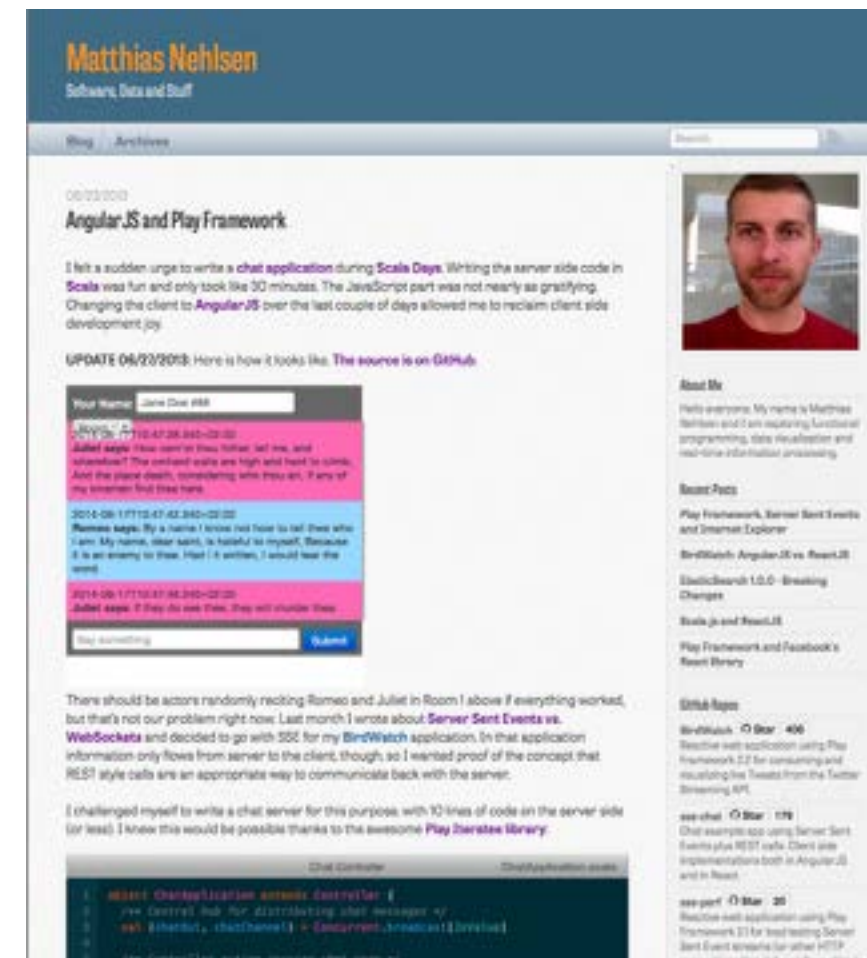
Matthias Nehlsen

Software, Data and Stuff

Blog Archives

Search

06/23/2013

Angular JS and Play Framework

I felt a sudden urge to write a chat application during Scala Days. Writing the server side code in Scala was fun and only took like 30 minutes. The JavaScript part was not nearly as gratifying. Changing the client to AngularJS over the last couple of days allowed me to reclaim client side development joy.

UPDATE 06/22/2013: Here is how it looks like. The source is on GitHub.

Your Name: Jane Doe #88

Room 1

2014-06-17T10:47:26.840+02:00
Juliet says: How cam'st thou hither, tell me, and wherefore? The orchard walls are high and hard to climb, And the place death, considering who thou art, If any of my kinsmen find thee here.

2014-06-17T10:47:42.840+02:00
Romeo says: By a name I know not how to tell thee who I am: My name, dear saint, is hateful to myself, Because it is an enemy to thee. Had I it written, I would tear the word.

2014-06-17T10:47:56.840+02:00
Juliet says: If they do see thee, they will murder thee.

Say something

Submit

There should be actors randomly reciting Romeo and Juliet in Room 1 above if everything worked, but that's not our problem right now. Last month I wrote about Server Sent Events vs. WebSockets and decided to go with SSE for my BirdWatch application. In that application information only flows from server to the client, though, so I wanted proof of the concept that REST style calls are an appropriate way to communicate back with the server.

I challenged myself to write a chat server for this purpose, with 10 lines of code on the server side (or less). I knew this would be possible thanks to the awesome Play Iteratee library.

Chat Controller

ChatApplication.scala

1 object ChatApplication extends Controller {
2 /** Central hub for distributing chat messages */
3 val (chatOut, chatChannel) = Concurrent.broadcast[JsValue]

About Me

Hello everyone. My name is Matthias Nehlsen and I am exploring functional programming, data visualization and real-time information processing.

Recent Posts

Play Framework, Server Sent Events and Internet Explorer

BirdWatch: AngularJS vs. ReactJS

ElasticSearch 1.0.0 - Breaking Changes

Scala.js and ReactJS

Play Framework and Facebook's React library

GitHub Repos

BirdWatch Star 406
Reactive web application using Play Framework 2.2 for consuming and visualizing live Tweets from the Twitter Streaming API.

sse-chat Star 176
Chat example app using Server Sent Events plus REST calls. Client side implementations both in AngularJS and in React.

sse-perf Star 20
Reactive web application using Play Framework 2.1 for load testing Server Sent Event streams (or other HTTP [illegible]